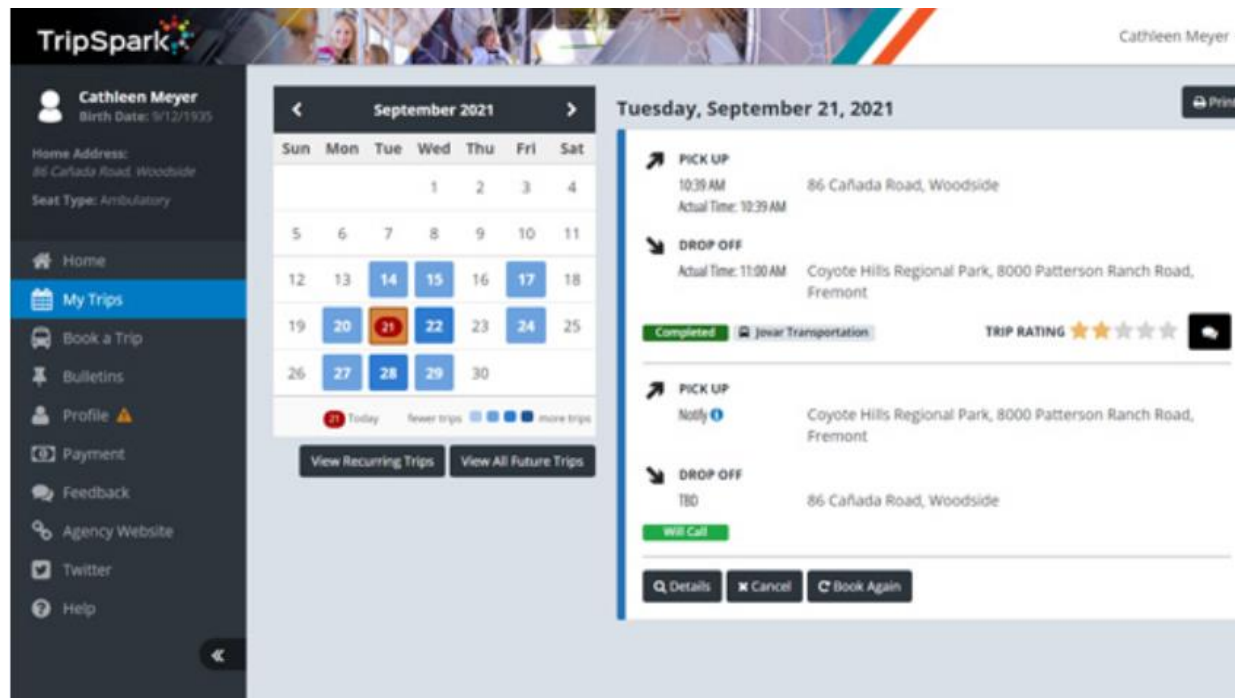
TripSpark

Cathleen Meyer

Cathleen Meyer
Birth Date: 9/12/1935

Home Address:
86 Cañada Road, Woodside

Seat Type: Ambulatory

Home
My Trips
Book a Trip
Bulletins
Profile
Payment
Feedback
Agency Website
Twitter
Help

«

September 2021

| Sun | Mon | Tue | Wed | Thu | Fri | Sat |
|---|---|---|---|---|---|---|
| | | | 1 | 2 | 3 | 4 |
| 5 | 6 | 7 | 8 | 9 | 10 | 11 |
| 12 | 13 | 14 | 15 | 16 | 17 | 18 |
| 19 | 20 | 21 | 22 | 23 | 24 | 25 |
| 26 | 27 | 28 | 29 | 30 | | |

21 Today fewer trips more trips

View Recurring Trips
View All Future Trips

Tuesday, September 21, 2021

Print

PICK UP
10:39 AM
Actual Time: 10:39 AM
86 Cañada Road, Woodside

DROP OFF
Actual Time: 11:00 AM
Coyote Hills Regional Park, 8000 Patterson Ranch Road, Fremont

Completed
Jovar Transportation
TRIP RATING

PICK UP
Notify
Coyote Hills Regional Park, 8000 Patterson Ranch Road, Fremont

DROP OFF
TBD
86 Cañada Road, Woodside

Will Call

Details
Cancel
Book Again